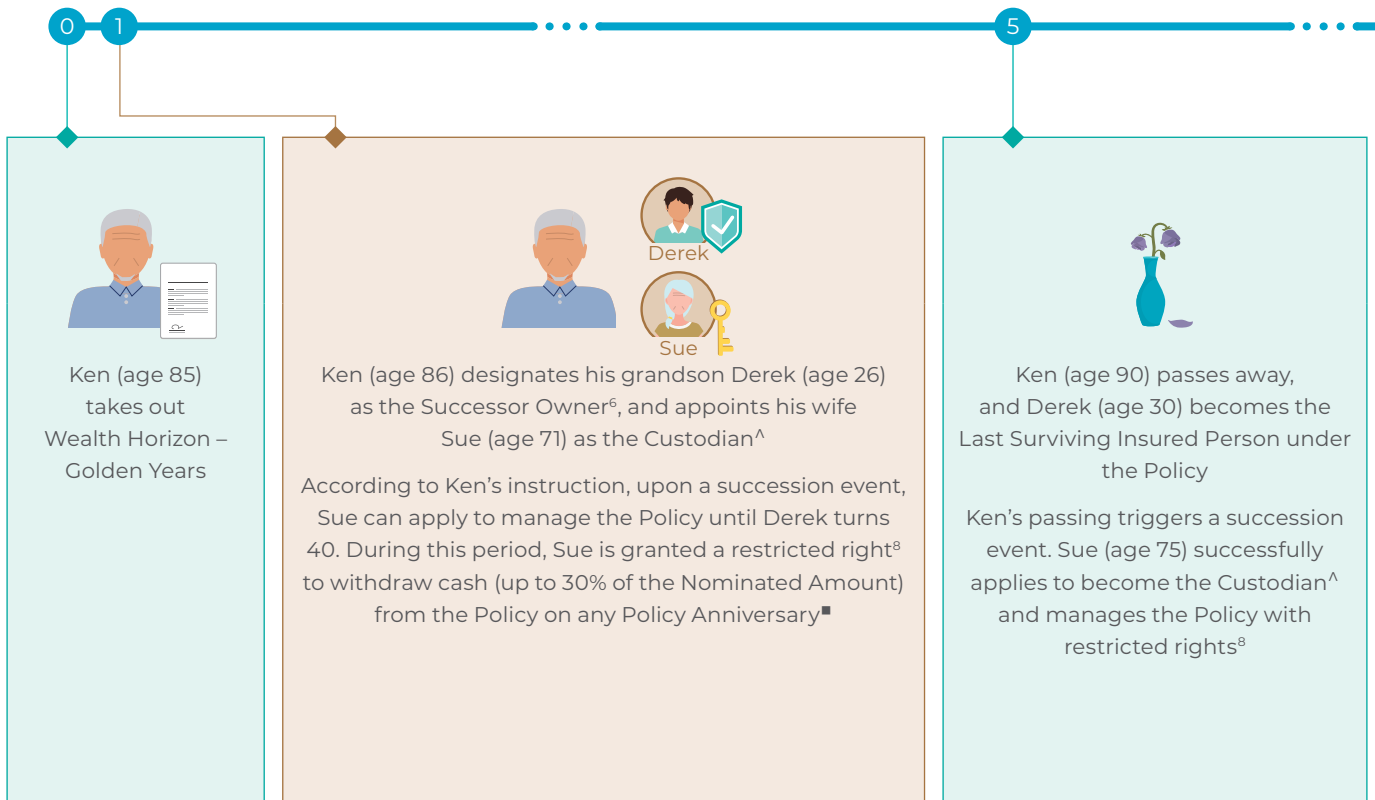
0 1 5

Ken (age 85) takes out Wealth Horizon – Golden Years

Derek

Sue

Ken (age 86) designates his grandson Derek (age 26) as the Successor Owner$^6$, and appoints his wife Sue (age 71) as the Custodian^

According to Ken's instruction, upon a succession event, Sue can apply to manage the Policy until Derek turns 40. During this period, Sue is granted a restricted right$^8$ to withdraw cash (up to 30% of the Nominated Amount) from the Policy on any Policy Anniversary■

Ken (age 90) passes away, and Derek (age 30) becomes the Last Surviving Insured Person under the Policy

Ken's passing triggers a succession event. Sue (age 75) successfully applies to become the Custodian^ and manages the Policy with restricted rights$^8$